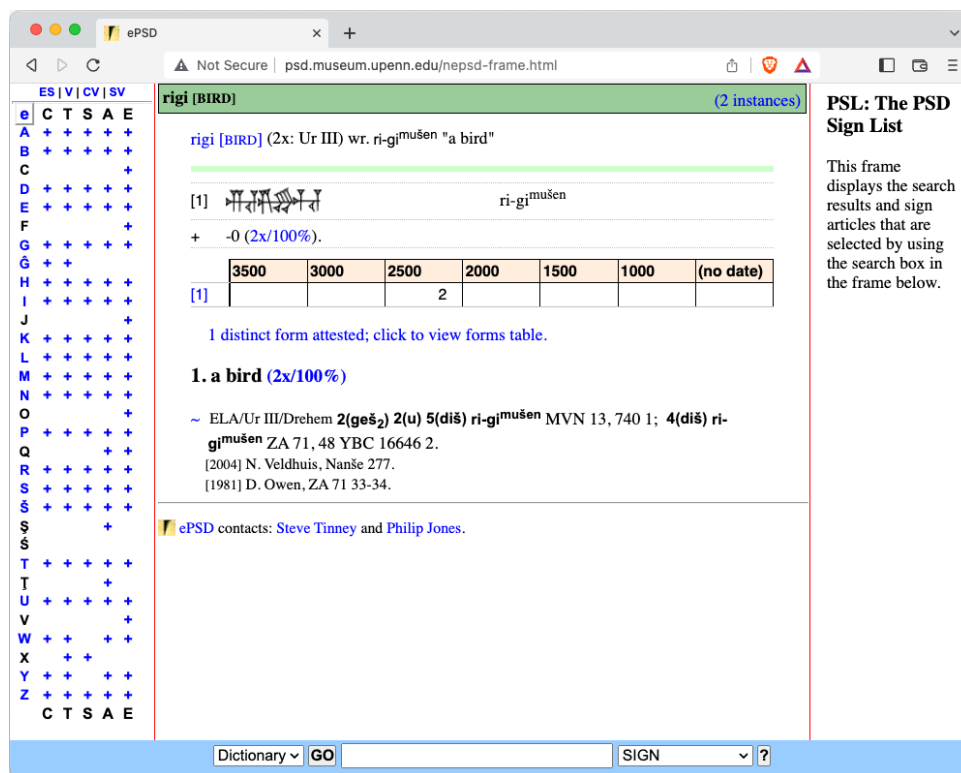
ePSD ×

Not Secure | psd.museum.upenn.edu/nepsd-frame.html

ES | V | CV | SV

e C T S A E
A + + + + +
B + + + + +
C +
D + + + + +
E + + + + +
F +
G + + + + +
Ĝ + +
H + + + + +
I + + + + +
J +
K + + + + +
L + + + + +
M + + + + +
N + + + + +
O +
P + + + + +
Q + +
R + + + + +
S + + + + +
Š + + + + +
Ṣ +
Ś
T + + + + +
Ṭ +
U + + + + +
V +
W + + + +
X + +
Y + + + +
Z + + + + +
C T S A E

rigi [BIRD] (2 instances)

rigi [BIRD] (2x: Ur III) wr. ri-gi$^{mušen}$ "a bird"

[1] ri-gi$^{mušen}$

+ -0 (2x/100%).

| | 3500 | 3000 | 2500 | 2000 | 1500 | 1000 | (no date) |
|---|---|---|---|---|---|---|---|
| [1] | | | 2 | | | | |

1 distinct form attested; click to view forms table.

1. a bird (2x/100%)

~ ELA/Ur III/Drehem 2(geš$_2$) 2(u) 5(diš) ri-gi$^{mušen}$ MVN 13, 740 1; 4(diš) ri-gi$^{mušen}$ ZA 71, 48 YBC 16646 2.
[2004] N. Veldhuis, Nanše 277.
[1981] D. Owen, ZA 71 33-34.

ePSD contacts: Steve Tinney and Philip Jones.

PSL: The PSD Sign List

This frame displays the search results and sign articles that are selected by using the search box in the frame below.

Dictionary GO SIGN ?